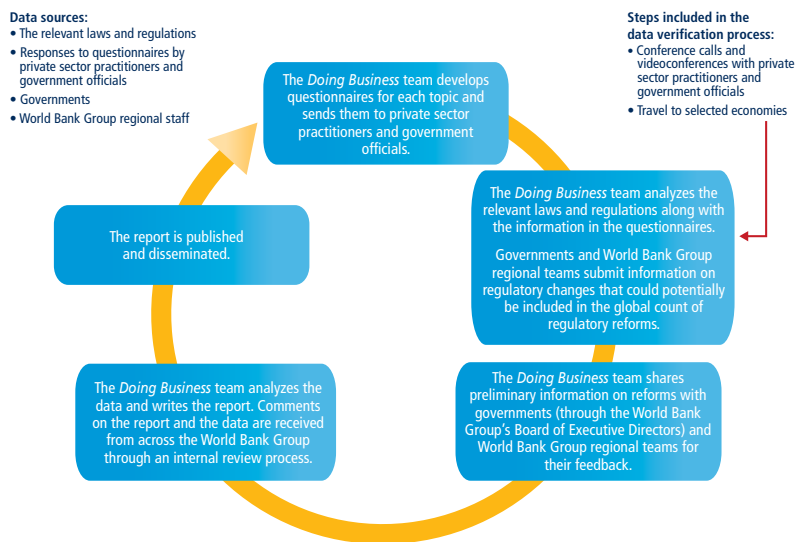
Data sources:
• The relevant laws and regulations
• Responses to questionnaires by private sector practitioners and government officials
• Governments
• World Bank Group regional staff

Steps included in the data verification process:
• Conference calls and videoconferences with private sector practitioners and government officials
• Travel to selected economies

The *Doing Business* team develops questionnaires for each topic and sends them to private sector practitioners and government officials.

The *Doing Business* team analyzes the relevant laws and regulations along with the information in the questionnaires.

Governments and World Bank Group regional teams submit information on regulatory changes that could potentially be included in the global count of regulatory reforms.

The *Doing Business* team shares preliminary information on reforms with governments (through the World Bank Group's Board of Executive Directors) and World Bank Group regional teams for their feedback.

The *Doing Business* team analyzes the data and writes the report. Comments on the report and the data are received from across the World Bank Group through an internal review process.

The report is published and disseminated.